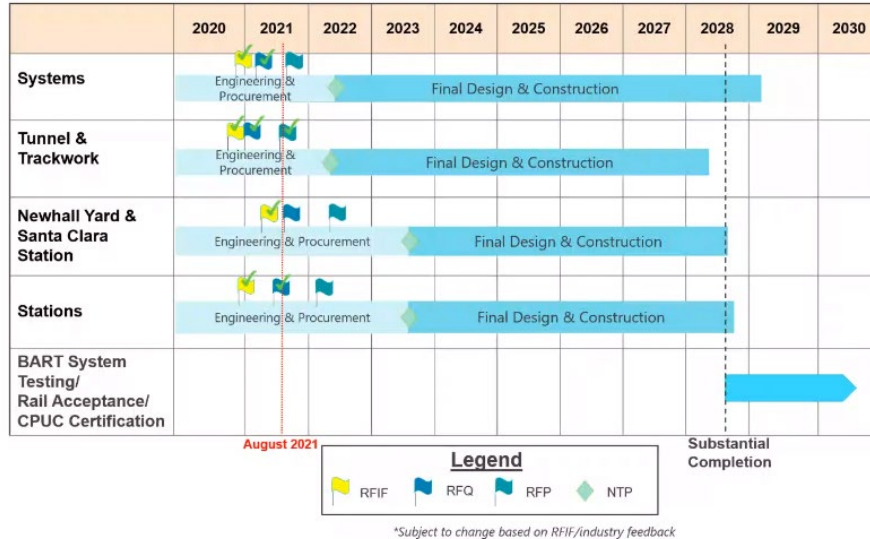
| | 2020 | 2021 | 2022 | 2023 | 2024 | 2025 | 2026 | 2027 | 2028 | 2029 | 2030 |
|---|---|---|---|---|---|---|---|---|---|---|---|
| Systems | Engineering & Procurement | | Final Design & Construction | | | | | | | | |
| Tunnel & Trackwork | Engineering & Procurement | | Final Design & Construction | | | | | | | | |
| Newhall Yard & Santa Clara Station | Engineering & Procurement | | | Final Design & Construction | | | | | | | |
| Stations | Engineering & Procurement | | | Final Design & Construction | | | | | | | |
| BART System Testing/ Rail Acceptance/ CPUC Certification | | | | | | | | | | | |

August 2021

Substantial Completion

Legend
RFIF RFQ RFP NTP

*Subject to change based on RFIF/industry feedback